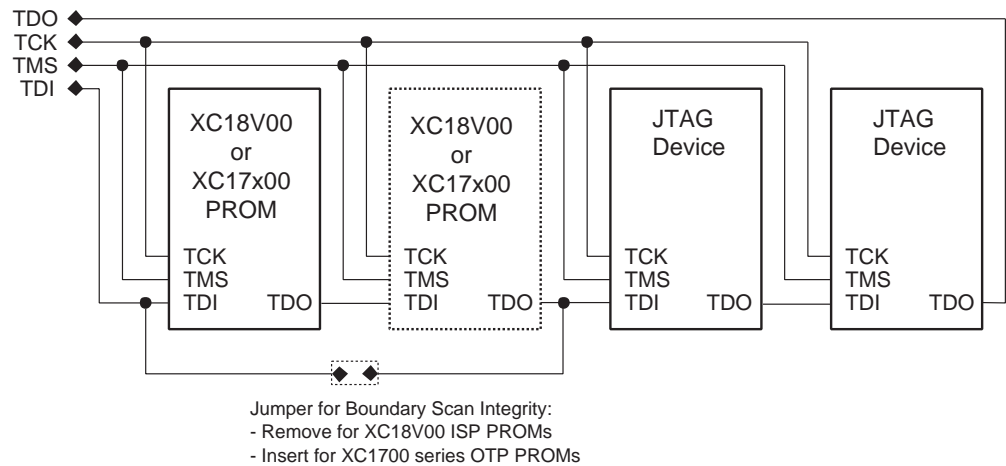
TDO
TCK
TMS
TDI

XC18V00
or
XC17x00
PROM
TCK
TMS
TDI
TDO

XC18V00
or
XC17x00
PROM
TCK
TMS
TDI
TDO

JTAG
Device
TCK
TMS
TDI
TDO

JTAG
Device
TCK
TMS
TDI
TDO

Jumper for Boundary Scan Integrity:
- Remove for XC18V00 ISP PROMs
- Insert for XC1700 series OTP PROMs